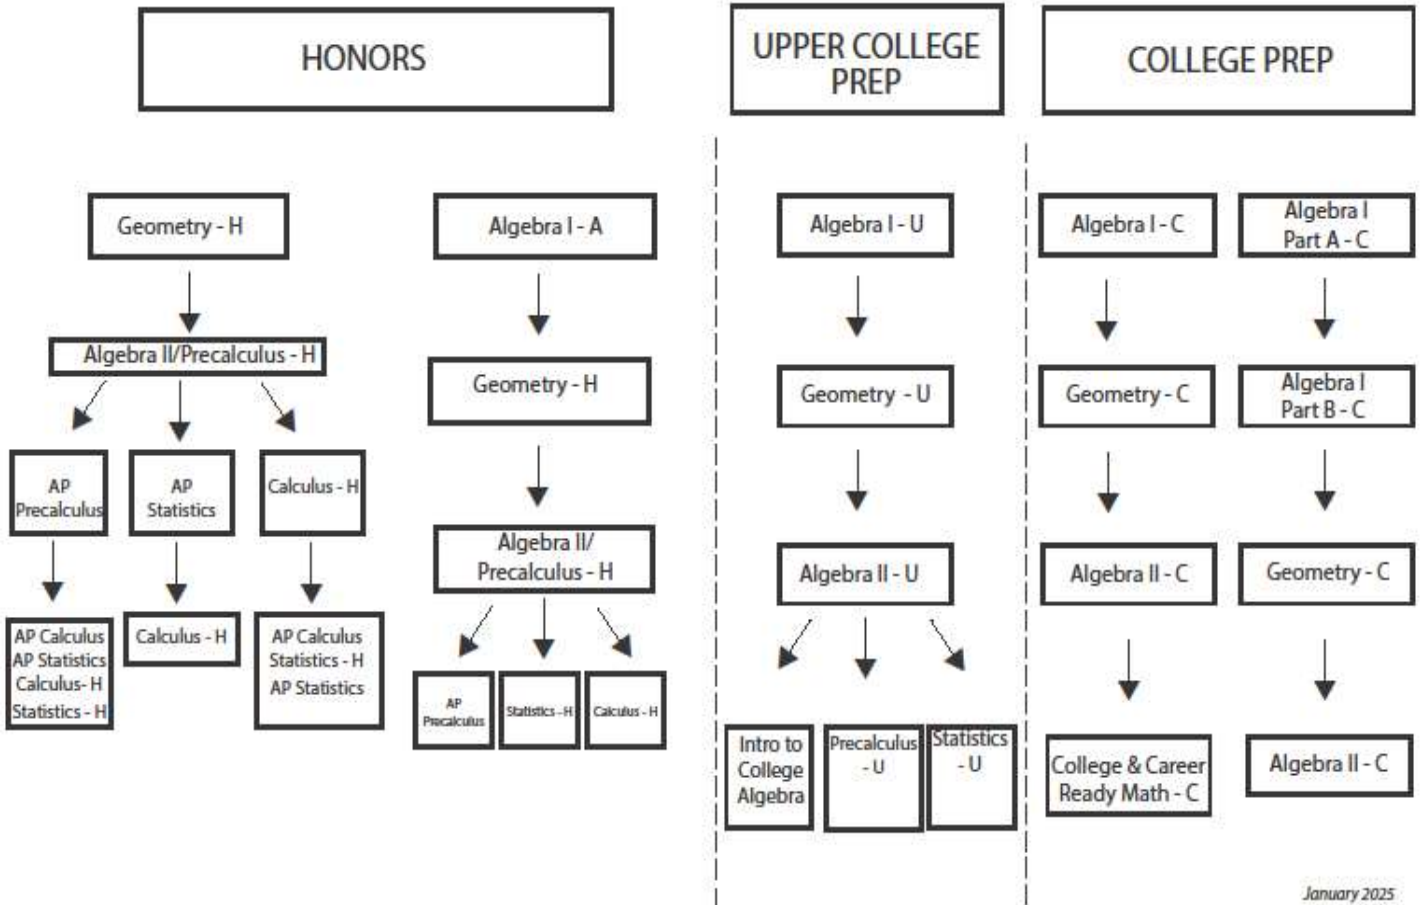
HONORS

UPPER COLLEGE PREP

COLLEGE PREP

Geometry - H

Algebra II/Precalculus - H

AP Precalculus

AP Statistics

Calculus - H

AP Calculus
AP Statistics
Calculus- H
Statistics - H

Calculus - H

AP Calculus
Statistics - H
AP Statistics

Algebra I - A

Geometry - H

Algebra II/ Precalculus - H

AP Precalculus

Statistics - H

Calculus - H

Algebra I - U

Geometry - U

Algebra II - U

Intro to College Algebra

Precalculus - U

Statistics - U

Algebra I - C

Geometry - C

Algebra II - C

College & Career Ready Math - C

Algebra I Part A - C

Algebra I Part B - C

Geometry - C

Algebra II - C

January 2025